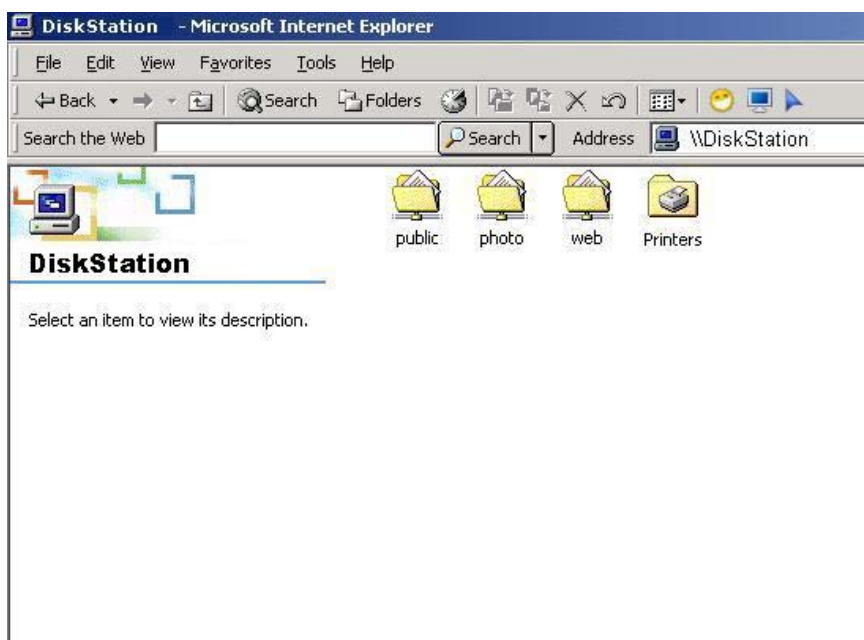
DiskStation - Microsoft Internet Explorer

File Edit View Favorites Tools Help

Back Search Folders

Search the Web Search Address \\DiskStation

DiskStation

Select an item to view its description.

public photo web Printers